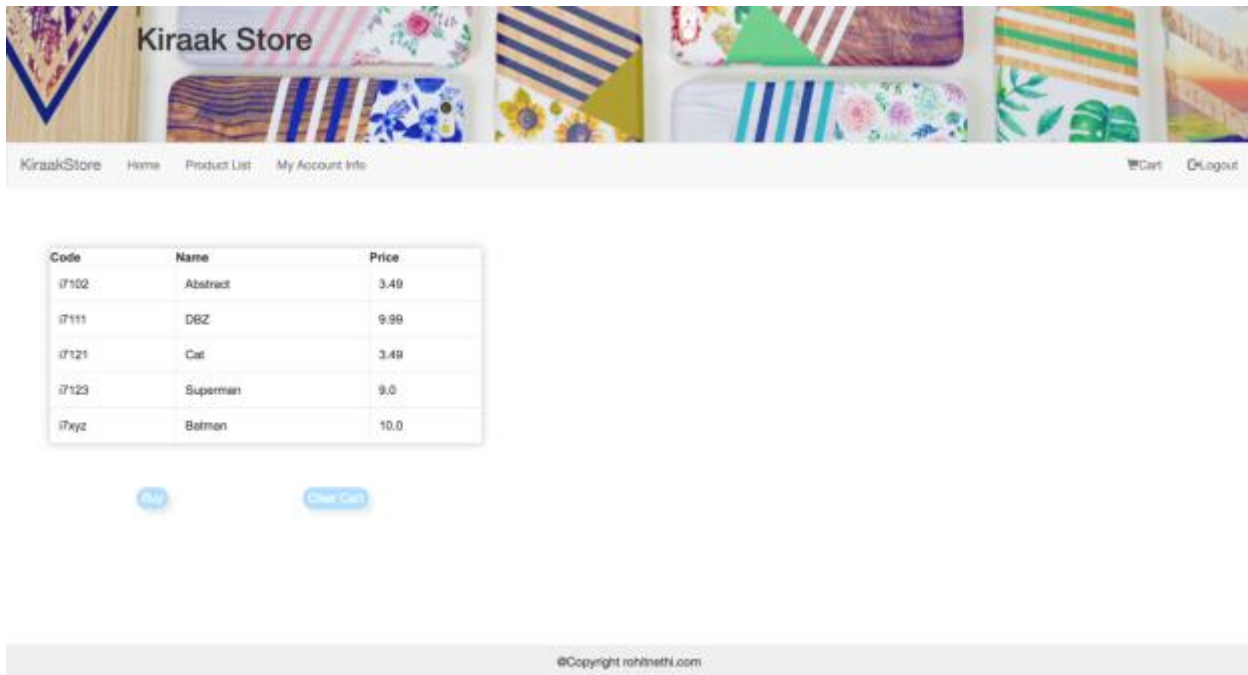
Kiraak Store

KiraakStore Home Product List My Account Info Cart Logout

| Code | Name | Price |
|---|---|---|
| i7102 | Abstract | 3.49 |
| i7111 | DBZ | 9.99 |
| i7121 | Cat | 3.49 |
| i7123 | Superman | 9.0 |
| i7xyz | Batman | 10.0 |

Buy Clear Cart

©Copyright rohitsethi.com